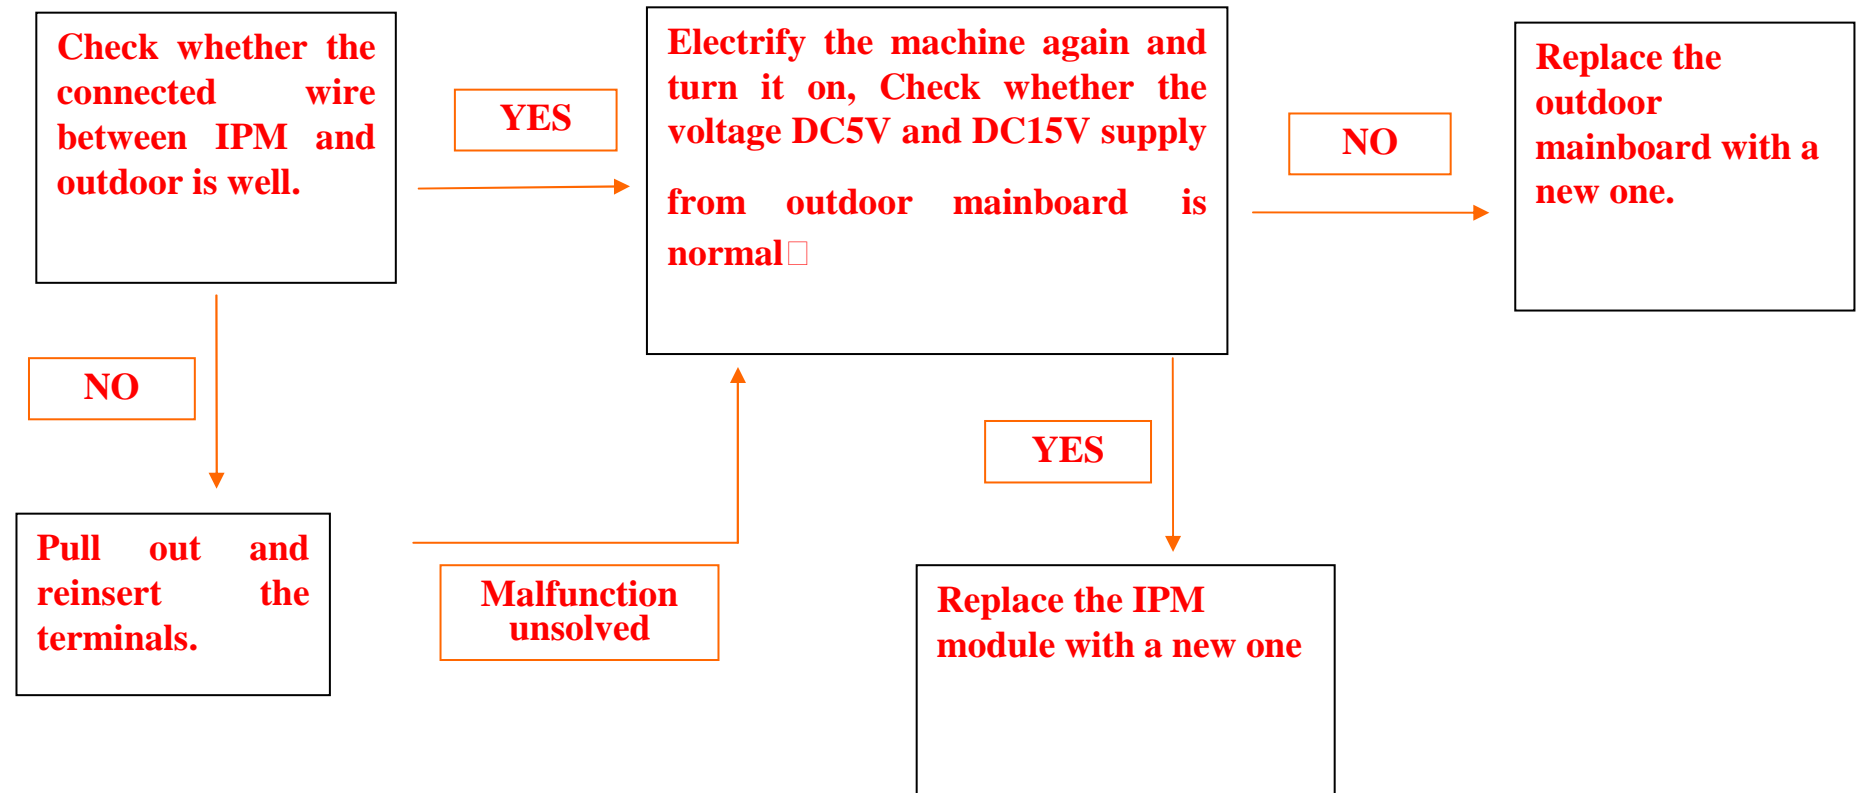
Check whether the connected wire between IPM and outdoor is well.

YES

Electrify the machine again and turn it on, Check whether the voltage DC5V and DC15V supply from outdoor mainboard is normal□

NO

Replace the outdoor mainboard with a new one.

NO

Pull out and reinsert the terminals.

Malfunction unsolved

YES

Replace the IPM module with a new one